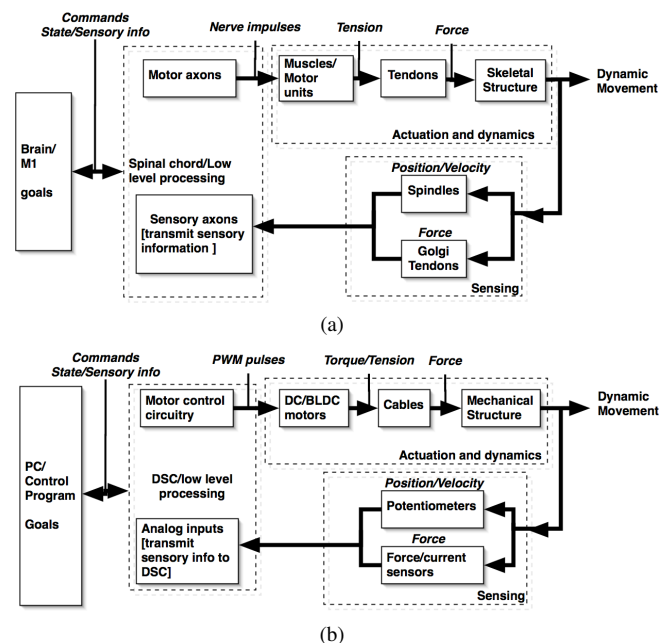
Commands
State/Sensory info

Nerve impulses

Tension

Force

Brain/
M1

goals

Motor axons

Muscles/
Motor
units

Tendons

Skeletal
Structure

Dynamic
Movement

Actuation and dynamics

Spinal chord/Low
level processing

Position/Velocity

Spindles

Sensory axons
[transmit sensory
information ]

Force

Golgi
Tendons

Sensing

(a)

Commands
State/Sensory info

PWM pulses

Torque/Tension

Force

PC/
Control
Program

Goals

Motor control
circuitry

DC/BLDC
motors

Cables

Mechanical
Structure

Dynamic
Movement

Actuation and dynamics

DSC/low level
processing

Position/Velocity

Potentiometers

Analog inputs
[transmit
sensory info to
DSC]

Force

Force/current
sensors

Sensing

(b)